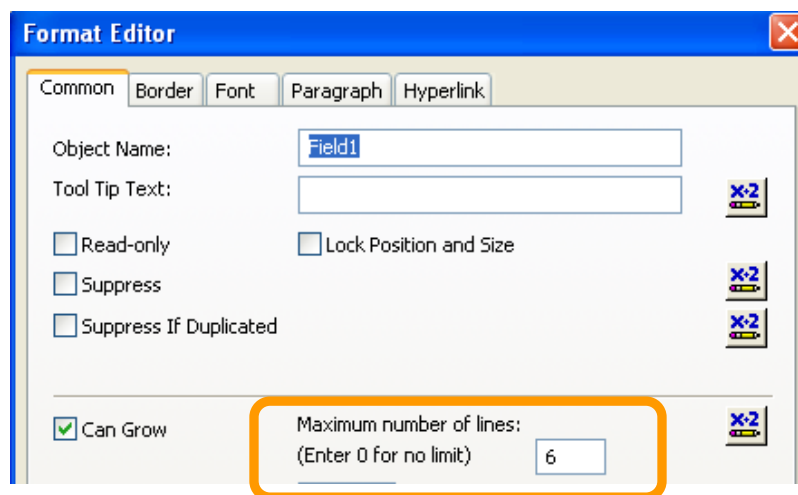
Format Editor

Common | Border | Font | Paragraph | Hyperlink

Object Name: Field1

Tool Tip Text:

Read-only

Lock Position and Size

Suppress

Suppress If Duplicated

Can Grow

Maximum number of lines:
(Enter 0 for no limit) 6